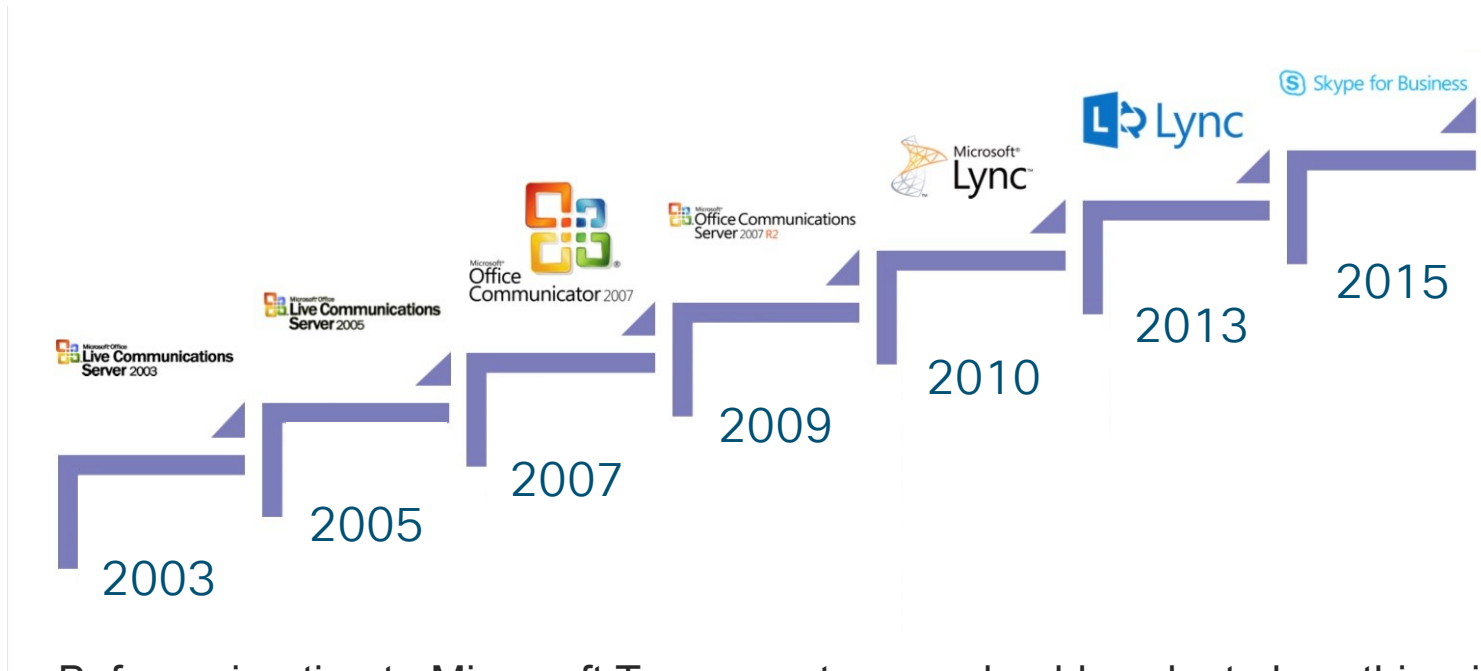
Microsoft Office
Live Communications
Server 2003

2003

Microsoft Office
Live Communications
Server 2005

2005

Microsoft
Office
Communicator 2007

2007

Microsoft
Office Communications
Server 2007 R2

2009

Microsoft
Lync

2010

Lync

2013

Skype for Business

2015

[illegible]